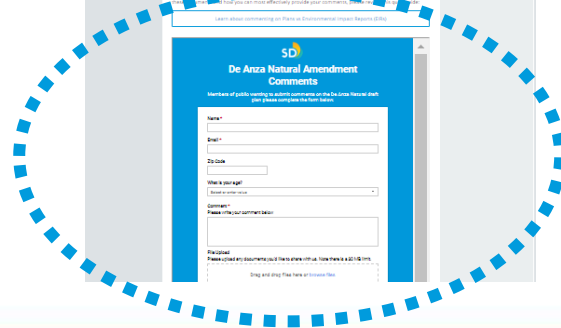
have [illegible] and how you can most effectively provide your comments, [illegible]

Learn about commenting on Plans or Environmental Impact Reports (EIRs)

SD

De Anza Natural Amendment Comments

Members of public wanting to submit comments on the De Anza Natural draft plan please complete the form below.

Name *

Email *

Zip Code

What is your age?

Select or enter value

Comment *
Please write your comment below

File Upload
Please upload any documents you'd like to share with us. Note there is a 20 MB limit.

Drag and drop files here or browse files